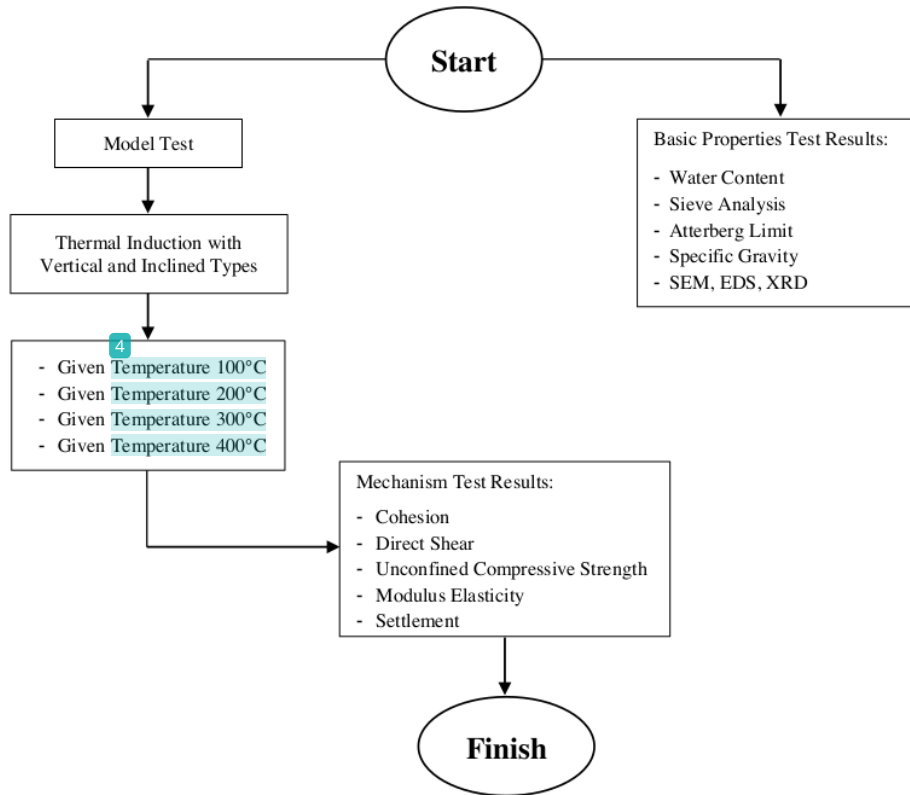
Start

Model Test

Thermal Induction with Vertical and Inclined Types

4
- Given Temperature 100°C
- Given Temperature 200°C
- Given Temperature 300°C
- Given Temperature 400°C

Basic Properties Test Results:

- Water Content
- Sieve Analysis
- Atterberg Limit
- Specific Gravity
- SEM, EDS, XRD

Mechanism Test Results:

- Cohesion
- Direct Shear
- Unconfined Compressive Strength
- Modulus Elasticity
- Settlement

Finish